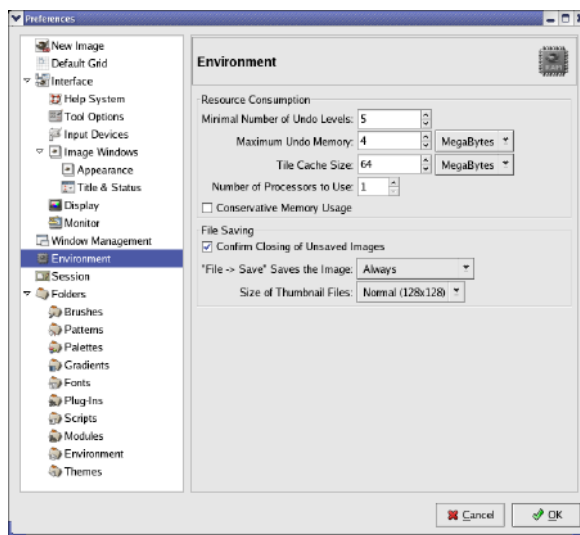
Preferences

New Image
Default Grid
Interface
Help System
Tool Options
Input Devices
Image Windows
Appearance
Title & Status
Display
Monitor
Window Management
Environment
Session
Folders
Brushes
Patterns
Palettes
Gradients
Fonts
Plug-Ins
Scripts
Modules
Environment
Themes

Environment

Resource Consumption
Minimal Number of Undo Levels: 5
Maximum Undo Memory: 4 MegaBytes
Tile Cache Size: 64 MegaBytes
Number of Processors to Use: 1
Conservative Memory Usage

File Saving
Confirm Closing of Unsaved Images
"File -> Save" Saves the Image: Always
Size of Thumbnail Files: Normal (128x128)

Cancel
OK